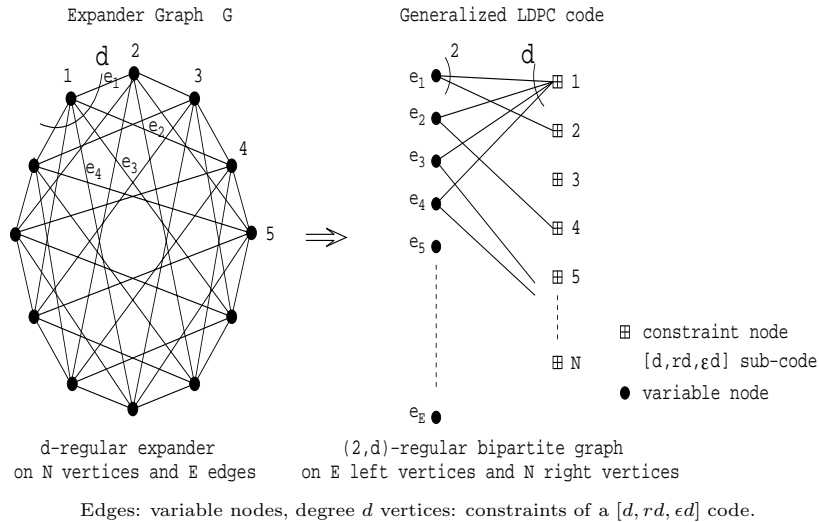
Expander Graph G

d

1 $e_1$ 2

3

$e_2$

$e_4$ $e_3$

4

5

$\Longrightarrow$

Generalized LDPC code

2 d

$e_1$ ⊞ 1

$e_2$ ⊞ 2

$e_3$ ⊞ 3

$e_4$ ⊞ 4

$e_5$ ⊞ 5

⊞ N

$e_E$

⊞ constraint node

[d,rd,εd] sub-code

● variable node

d-regular expander on N vertices and E edges

(2,d)-regular bipartite graph on E left vertices and N right vertices

Edges: variable nodes, degree $d$ vertices: constraints of a $[d, rd, \epsilon d]$ code.